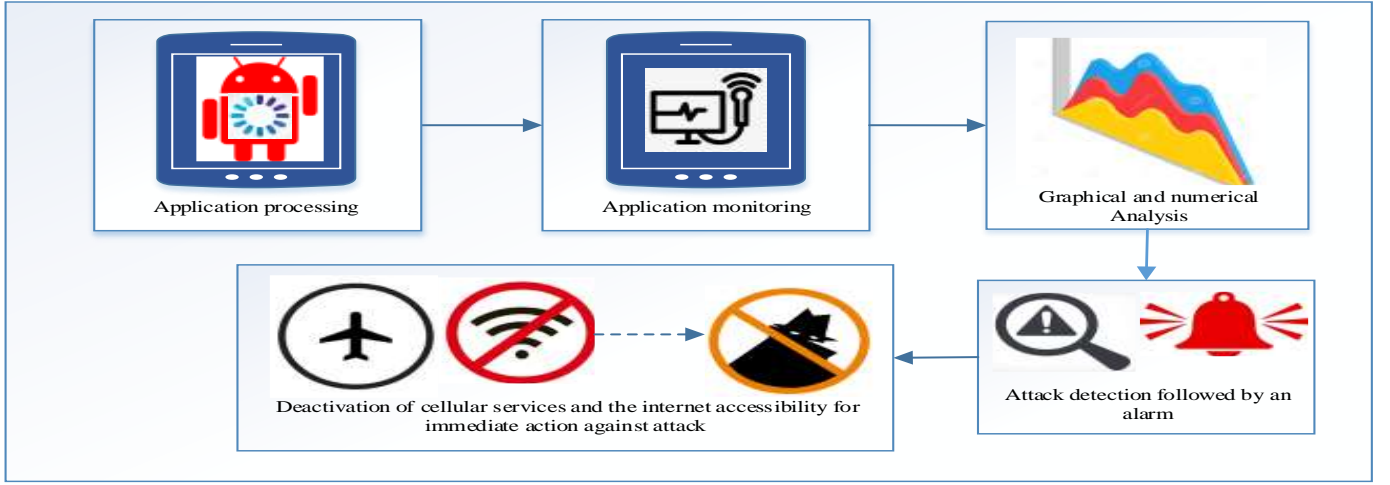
Application processing

Application monitoring

Graphical and numerical Analysis

Attack detection followed by an alarm

Deactivation of cellular services and the internet accessibility for immediate action against attack